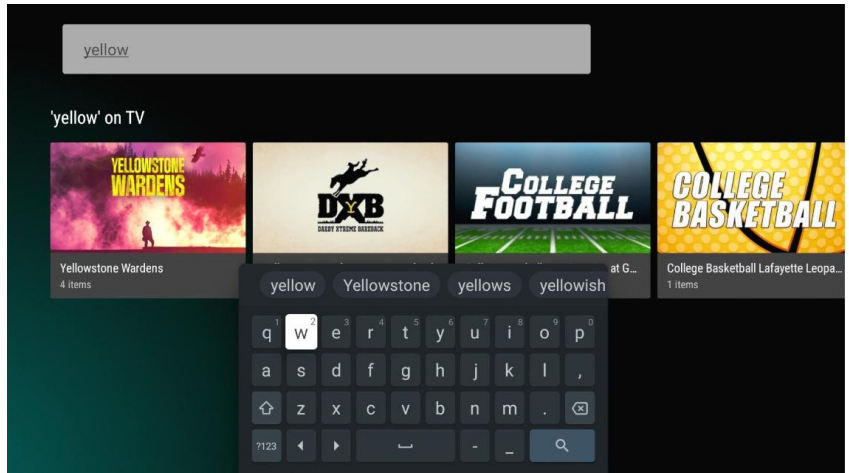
yellow

'yellow' on TV

YELLOWSTONE WARDENS

DXB
DARBY XTREME BAREBACK

COLLEGE FOOTBALL

COLLEGE BASKETBALL

Yellowstone Wardens
4 items

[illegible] at G...

College Basketball Lafayette Leopa...
1 items

yellow Yellowstone yellows yellowish

q 1 w 2 e 3 r 4 t 5 y 6 u 7 i 8 o 9 p 0
a s d f g h j k l ,
z x c v b n m .
?123 - _